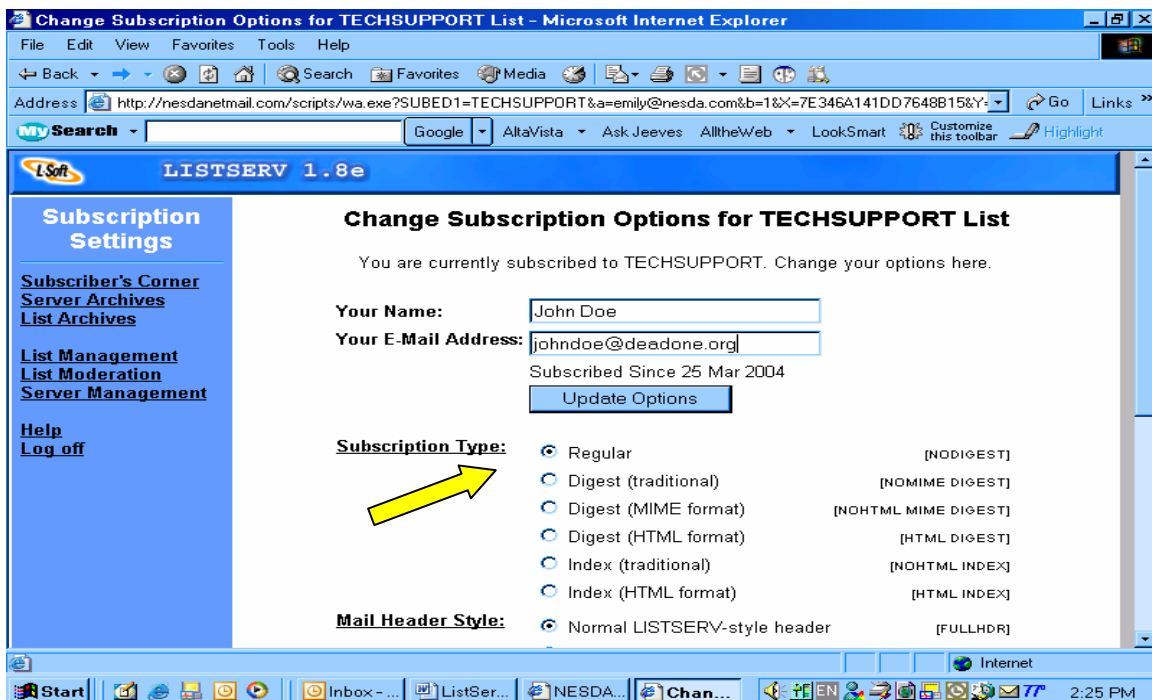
Change Subscription Options for TECHSUPPORT List - Microsoft Internet Explorer

File Edit View Favorites Tools Help

Back Search Favorites Media

Address http://nesdanetmail.com/scripts/wa.exe?SUBED1=TECHSUPPORT&a=emily@nesda.com&b=1&X=7E346A141DD7648B15&Y= Go Links

My Search Google AltaVista Ask Jeeves AlltheWeb LookSmart Customize this toolbar Highlight

L-Soft LISTSERV 1.8e

Subscription Settings

Subscriber's Corner
Server Archives
List Archives

List Management
List Moderation
Server Management

Help
Log off

Change Subscription Options for TECHSUPPORT List

You are currently subscribed to TECHSUPPORT. Change your options here.

Your Name: John Doe
Your E-Mail Address: johndoe@deadone.org
Subscribed Since 25 Mar 2004
Update Options

Subscription Type:
Regular [NODIGEST]
Digest (traditional) [NOMIME DIGEST]
Digest (MIME format) [NOHTML MIME DIGEST]
Digest (HTML format) [HTML DIGEST]
Index (traditional) [NOHTML INDEX]
Index (HTML format) [HTML INDEX]

Mail Header Style:
Normal LISTSERV-style header [FULLHDR]

Internet

Start Inbox - ... ListSer... NESDA... Chan... EN 77° 2:25 PM